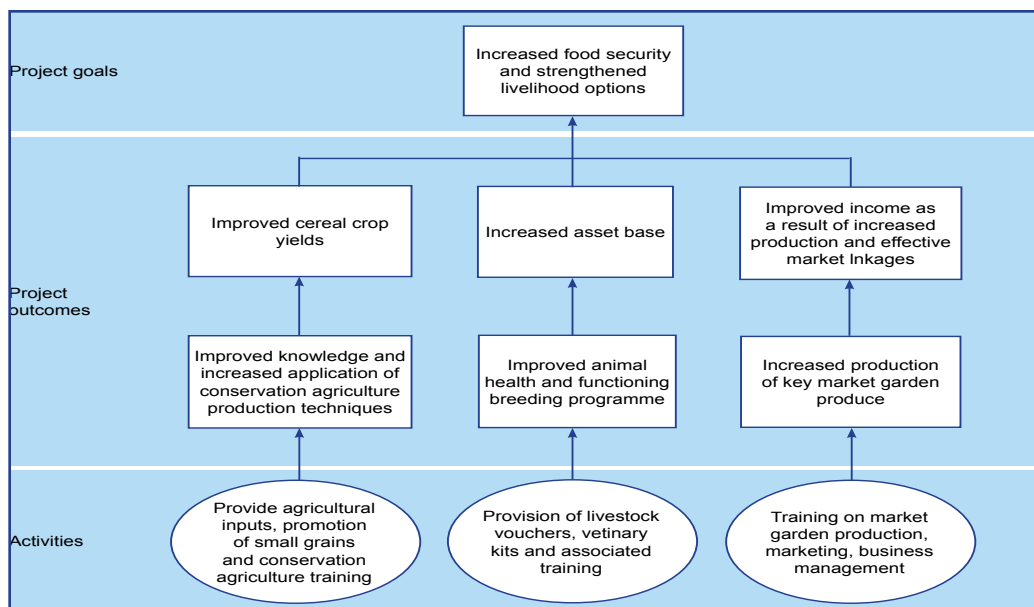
Project goals

Increased food security and strengthened livelihood options

Project outcomes

Improved cereal crop yields

Increased asset base

Improved income as a result of increased production and effective market lnkages

Improved knowledge and increased application of conservation agriculture production techniques

Improved animal health and functioning breeding programme

Increased production of key market garden produce

Activities

Provide agricultural inputs, promotion of small grains and conservation agriculture training

Provision of livestock vouchers, vetinary kits and associated training

Training on market garden production, marketing, business management